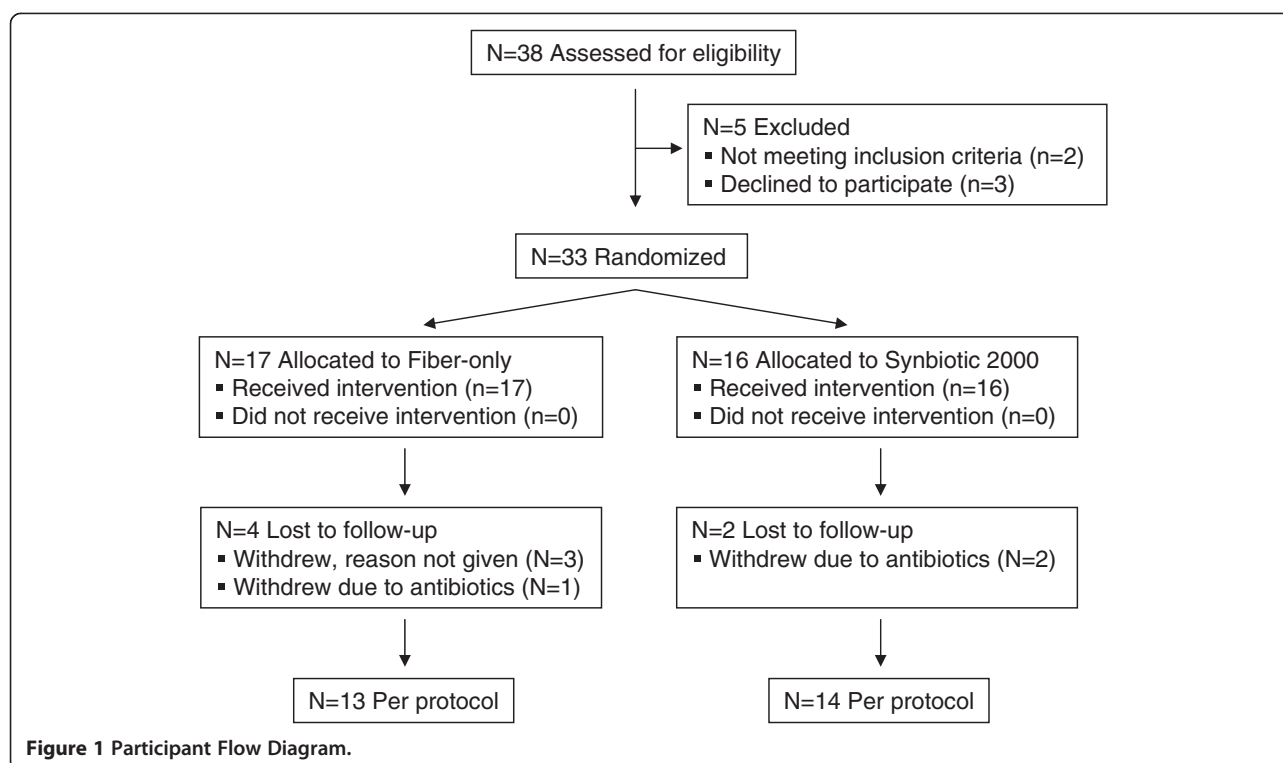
N=38 Assessed for eligibility

N=5 Excluded
▪ Not meeting inclusion criteria (n=2)
▪ Declined to participate (n=3)

N=33 Randomized

N=17 Allocated to Fiber-only
▪ Received intervention (n=17)
▪ Did not receive intervention (n=0)

N=16 Allocated to Synbiotic 2000
▪ Received intervention (n=16)
▪ Did not receive intervention (n=0)

N=4 Lost to follow-up
▪ Withdrew, reason not given (N=3)
▪ Withdrew due to antibiotics (N=1)

N=2 Lost to follow-up
▪ Withdrew due to antibiotics (N=2)

N=13 Per protocol

N=14 Per protocol

**Figure 1 Participant Flow Diagram.**